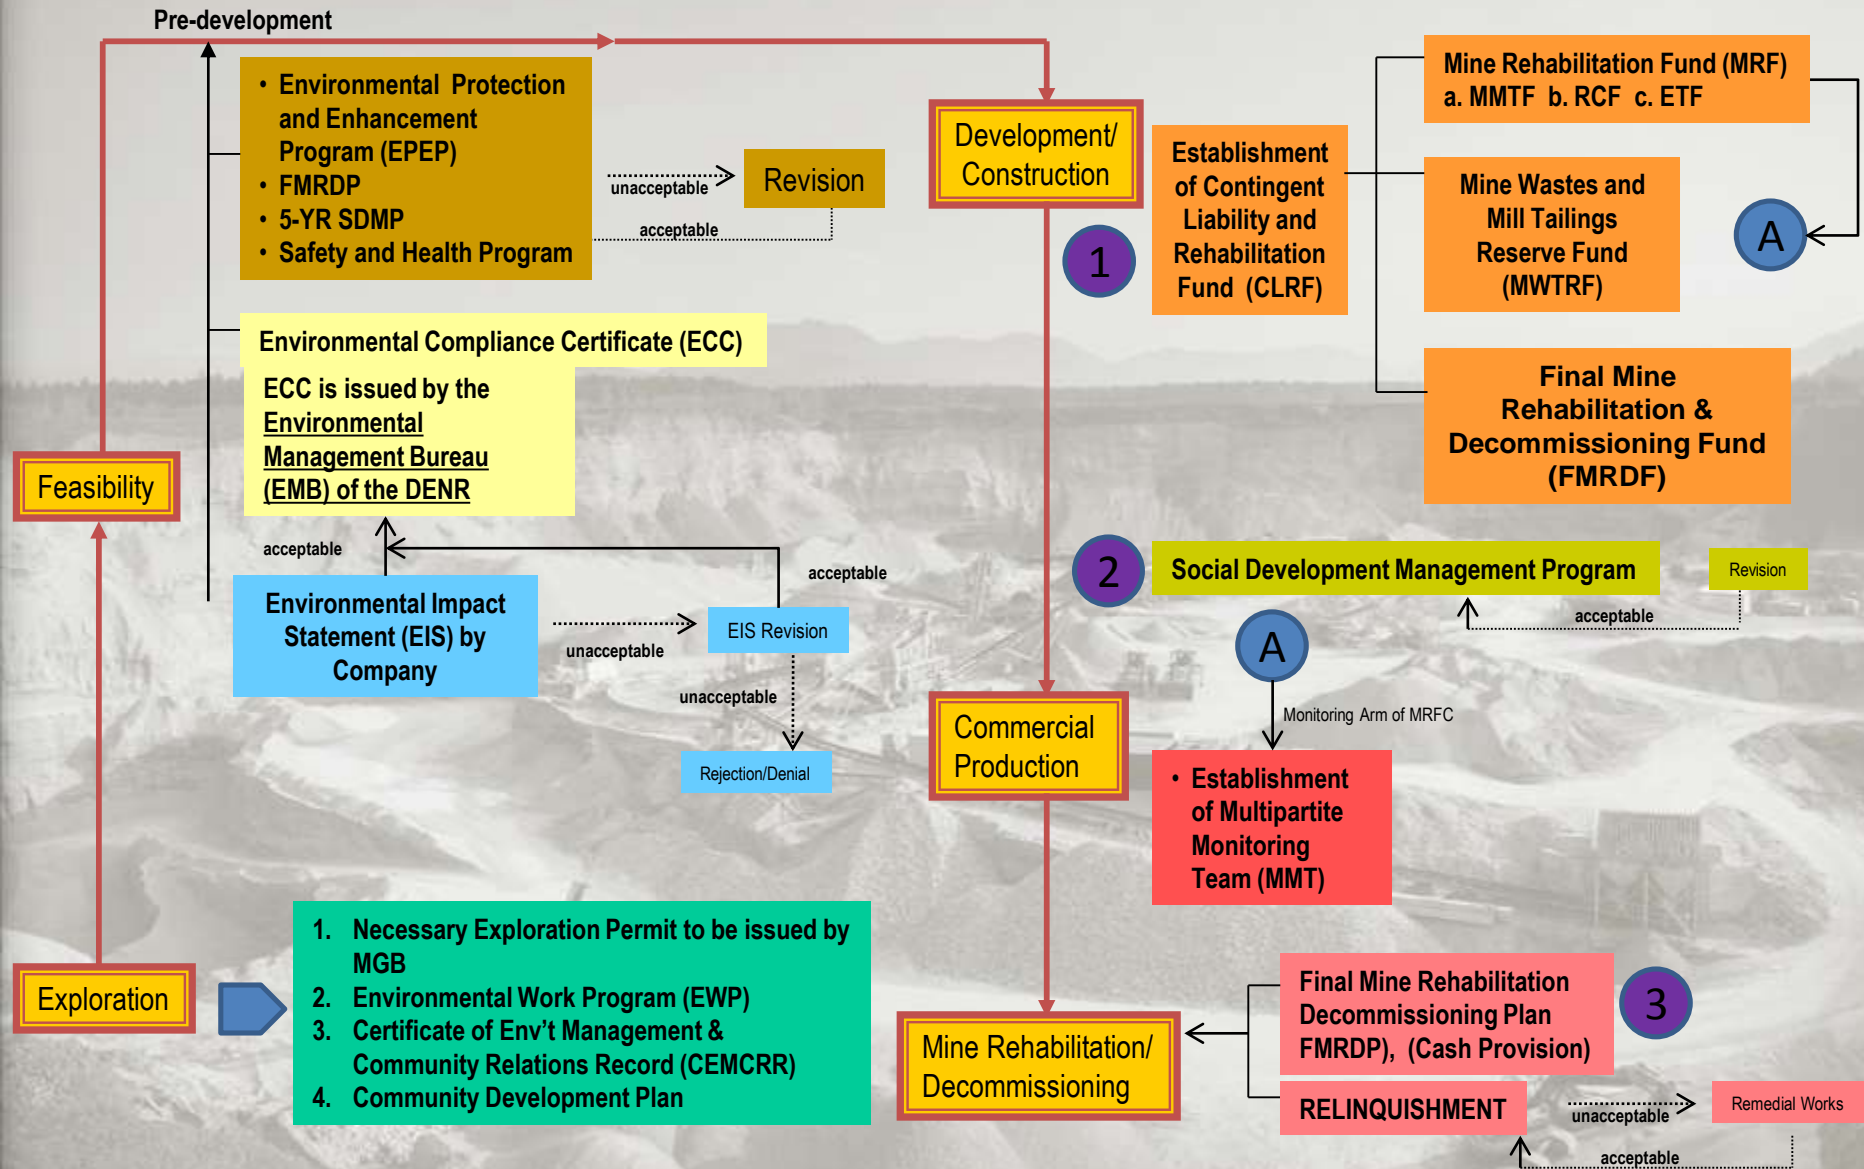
Pre-development

• Environmental Protection and Enhancement Program (EPEP)
• FMRDP
• 5-YR SDMP
• Safety and Health Program

unacceptable

Revision

acceptable

Environmental Compliance Certificate (ECC)

ECC is issued by the Environmental Management Bureau (EMB) of the DENR

Feasibility

acceptable

acceptable

Environmental Impact Statement (EIS) by Company

unacceptable

EIS Revision

unacceptable

Rejection/Denial

Development/ Construction

1

Establishment of Contingent Liability and Rehabilitation Fund (CLRF)

Mine Rehabilitation Fund (MRF)
a. MMTF b. RCF c. ETF

Mine Wastes and Mill Tailings Reserve Fund (MWTRF)

A

Final Mine Rehabilitation & Decommissioning Fund (FMRDF)

2

Social Development Management Program

Revision

acceptable

A

Monitoring Arm of MRFC

Commercial Production

• Establishment of Multipartite Monitoring Team (MMT)

Exploration

1. Necessary Exploration Permit to be issued by MGB
2. Environmental Work Program (EWP)
3. Certificate of Env't Management & Community Relations Record (CEMCRR)
4. Community Development Plan

Mine Rehabilitation/ Decommissioning

Final Mine Rehabilitation Decommissioning Plan FMRDP), (Cash Provision)

3

RELINQUISHMENT

unacceptable

Remedial Works

acceptable